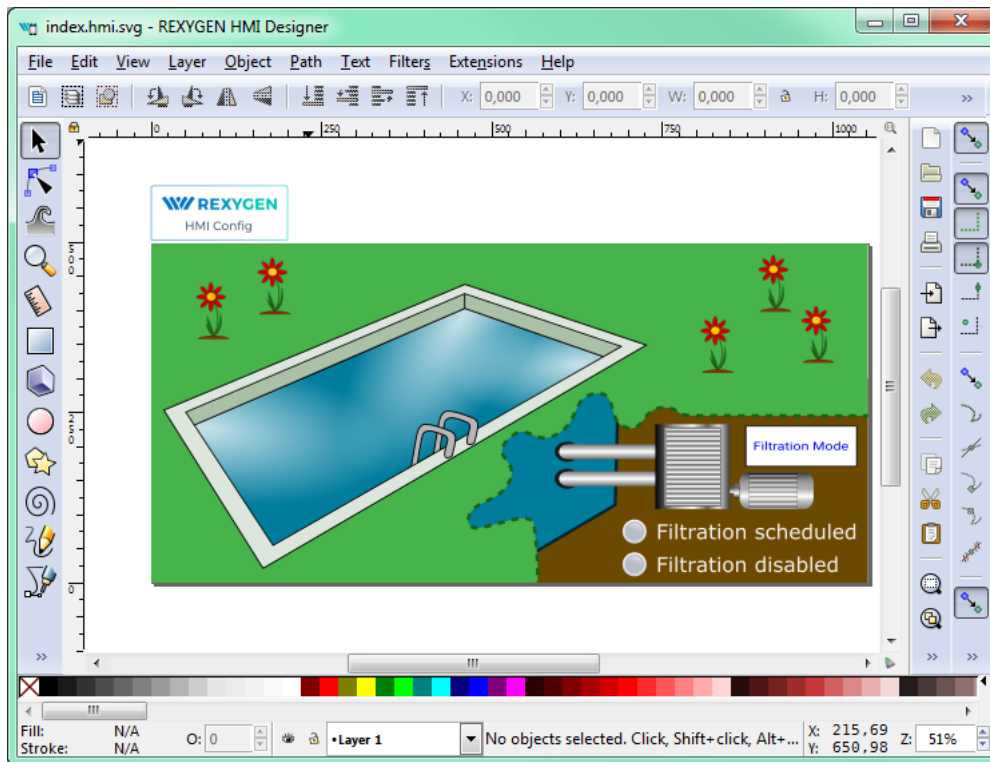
index.hmi.svg - REXYGEN HMI Designer

File Edit View Layer Object Path Text Filters Extensions Help

X: 0,000 Y: 0,000 W: 0,000 H: 0,000

0 250 500 750 1000

500 250 0

REXYGEN
HMI Config

Filtration Mode

Filtration scheduled
Filtration disabled

Fill: N/A
Stroke: N/A
O: 0
•Layer 1
No objects selected. Click, Shift+click, Alt+...
X: 215,69
Y: 650,98
Z: 51%